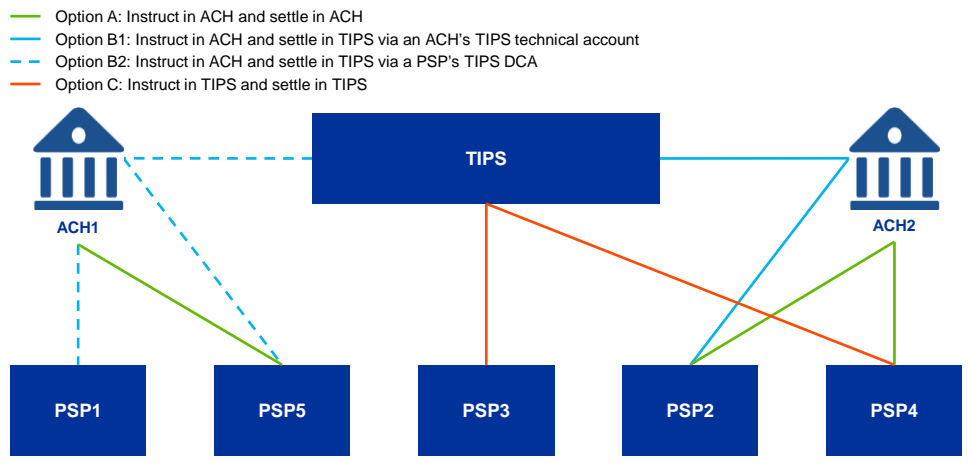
Option A: Instruct in ACH and settle in ACH
Option B1: Instruct in ACH and settle in TIPS via an ACH's TIPS technical account
Option B2: Instruct in ACH and settle in TIPS via a PSP's TIPS DCA
Option C: Instruct in TIPS and settle in TIPS

TIPS

ACH1

ACH2

PSP1

PSP5

PSP3

PSP2

PSP4